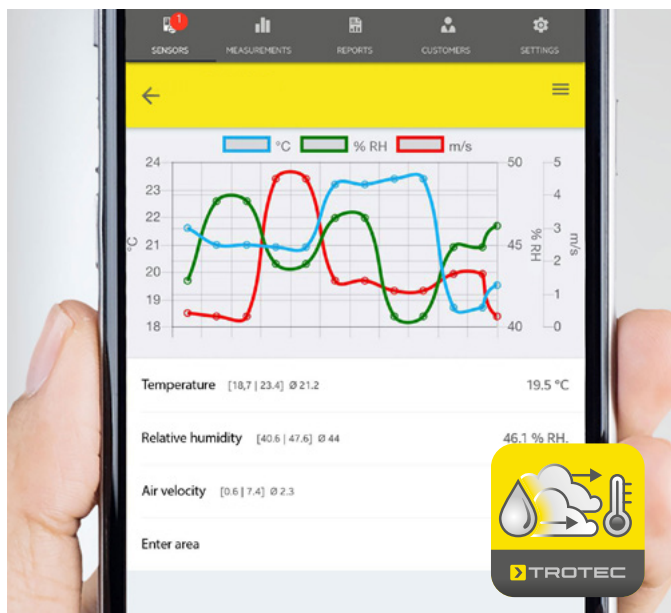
1
SENSORS MEASUREMENTS REPORTS CUSTOMERS SETTINGS

°C % RH m/s

24
23
22
21
20
19
18
°C

50
45
40
% RH

5
4
3
2
1
0
m/s

Temperature [18,7 | 23.4] Ø 21.2 19.5 °C

Relative humidity [40.6 | 47.6] Ø 44 46.1 % RH.

Air velocity [0.6 | 7.4] Ø 2.3

Enter area

TROTEC